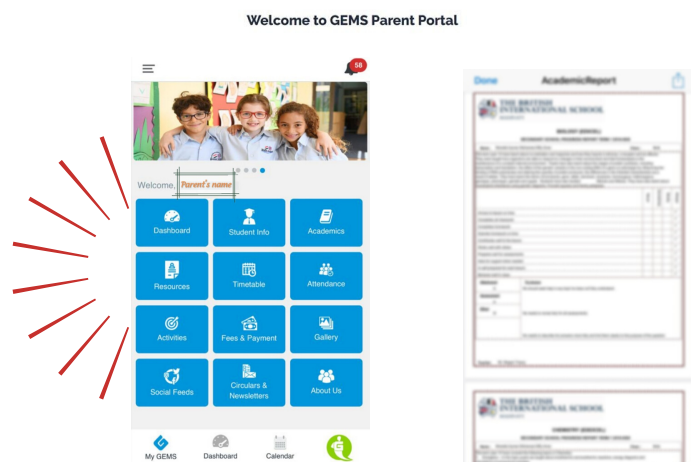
Welcome to GEMS Parent Portal

58

Welcome, Parent's name

Dashboard
Student Info
Academics
Resources
Timetable
Attendance
Activities
Fees & Payment
Gallery
Social Feeds
Circulars & Newsletters
About Us

My GEMS
Dashboard
Calendar

Done
AcademicReport

THE BRITISH INTERNATIONAL SCHOOL

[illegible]

THE BRITISH INTERNATIONAL SCHOOL

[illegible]